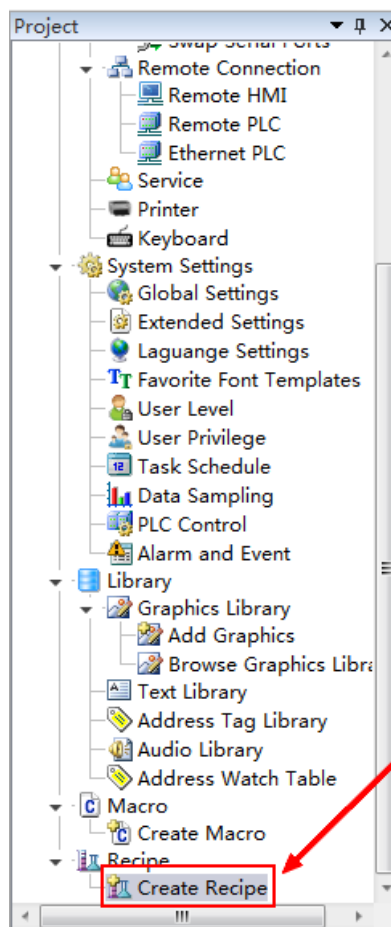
Project
Swap Serial Ports
Remote Connection
Remote HMI
Remote PLC
Ethernet PLC
Service
Printer
Keyboard
System Settings
Global Settings
Extended Settings
Laguange Settings
Favorite Font Templates
User Level
User Privilege
Task Schedule
Data Sampling
PLC Control
Alarm and Event
Library
Graphics Library
Add Graphics
Browse Graphics Libra
Text Library
Address Tag Library
Audio Library
Address Watch Table
Macro
Create Macro
Recipe
Create Recipe